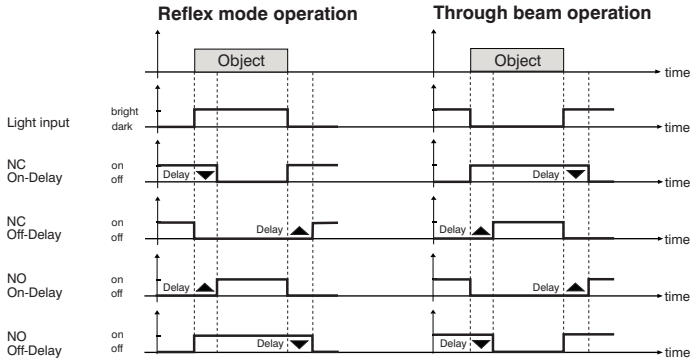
Reflex mode operation

Through beam operation

Object

Object

time

Light input

bright

dark

time

NC On-Delay

on

off

Delay

Delay

time

NC Off-Delay

on

off

Delay

Delay

time

NO On-Delay

on

off

Delay

Delay

time

NO Off-Delay

on

off

Delay

Delay

time